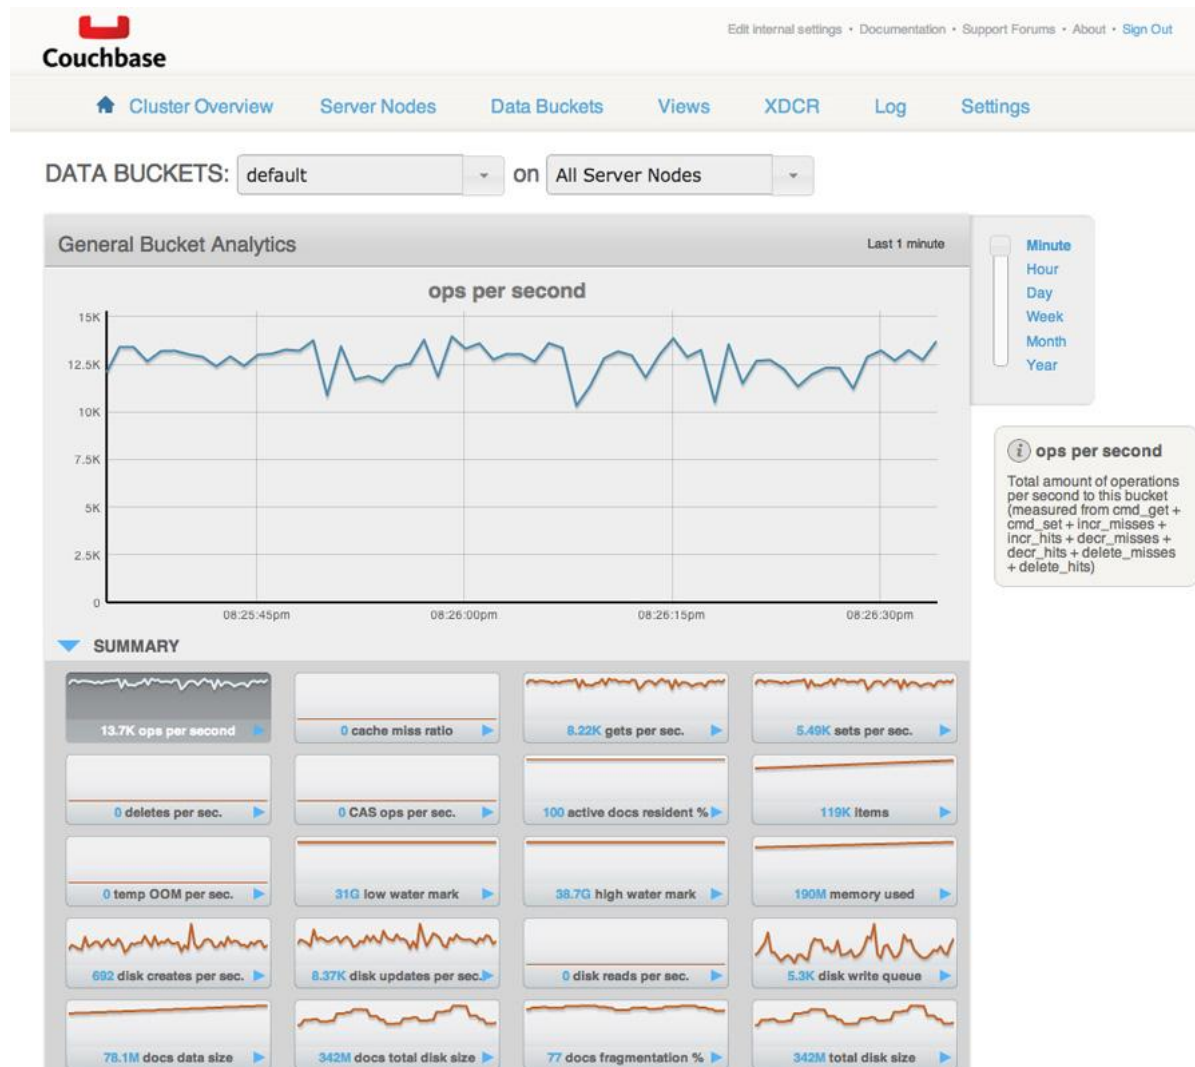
Couchbase

Edit internal settings • Documentation • Support Forums • About • Sign Out

Cluster Overview Server Nodes Data Buckets Views XDCR Log Settings

DATA BUCKETS: default on All Server Nodes

General Bucket Analytics

Last 1 minute

Minute
Hour
Day
Week
Month
Year

ops per second

15K
12.5K
10K
7.5K
5K
2.5K
0

08:25:45pm 08:26:00pm 08:26:15pm 08:26:30pm

ops per second

Total amount of operations per second to this bucket (measured from cmd_get + cmd_set + incr_misses + incr_hits + decr_misses + decr_hits + delete_misses + delete_hits)

SUMMARY

13.7K ops per second
0 cache miss ratio
8.22K gets per sec.
5.49K sets per sec.
0 deletes per sec.
0 CAS ops per sec.
100 active docs resident %
119K items
0 temp OOM per sec.
31G low water mark
38.7G high water mark
190M memory used
692 disk creates per sec.
8.37K disk updates per sec.
0 disk reads per sec.
5.3K disk write queue
78.1M docs data size
342M docs total disk size
77 docs fragmentation %
342M total disk size